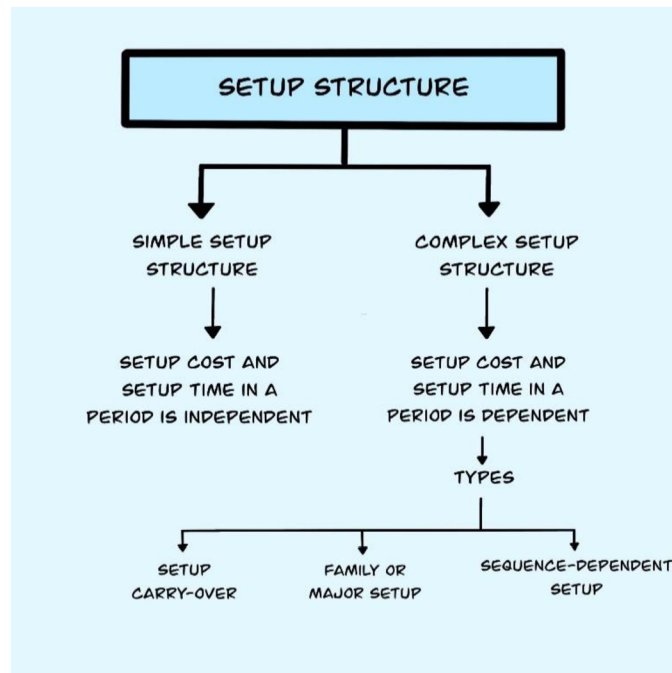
SETUP STRUCTURE

SIMPLE SETUP STRUCTURE

SETUP COST AND SETUP TIME IN A PERIOD IS INDEPENDENT

COMPLEX SETUP STRUCTURE

SETUP COST AND SETUP TIME IN A PERIOD IS DEPENDENT

TYPES

SETUP CARRY-OVER

FAMILY OR MAJOR SETUP

SEQUENCE-DEPENDENT SETUP